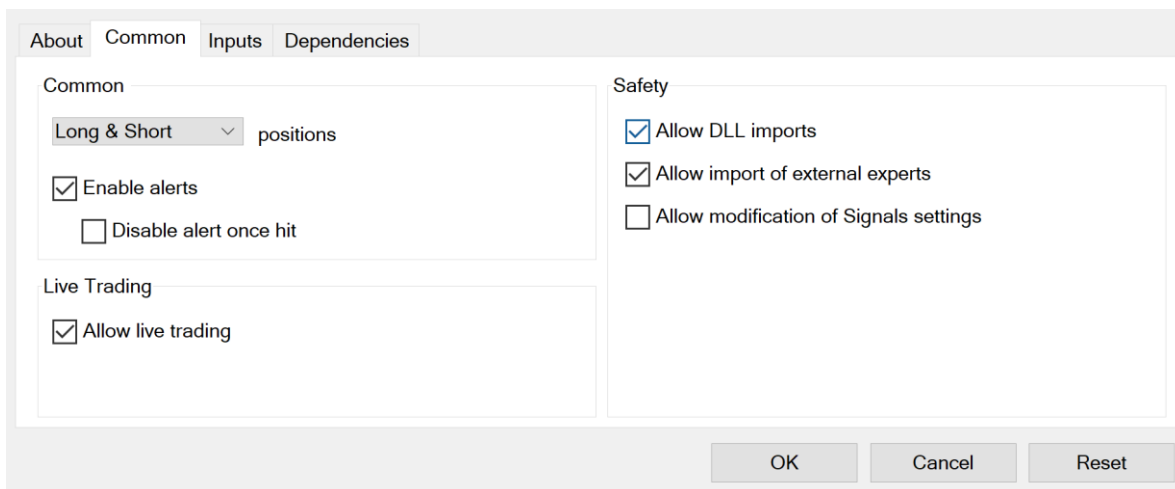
About Common Inputs Dependencies

Common

Long & Short positions

Enable alerts

Disable alert once hit

Live Trading

Allow live trading

Safety

Allow DLL imports

Allow import of external experts

Allow modification of Signals settings

OK Cancel Reset